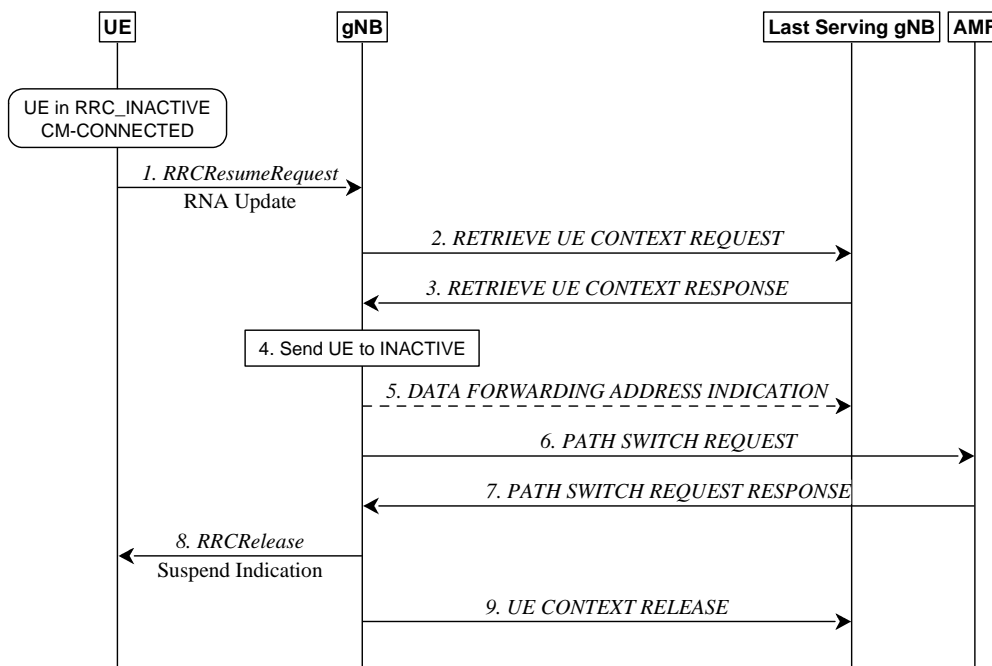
UE

gNB

Last Serving gNB

AMF

UE in RRC_INACTIVE CM-CONNECTED

1. RRCResumeRequest

RNA Update

2. RETRIEVE UE CONTEXT REQUEST

3. RETRIEVE UE CONTEXT RESPONSE

4. Send UE to INACTIVE

5. DATA FORWARDING ADDRESS INDICATION

6. PATH SWITCH REQUEST

7. PATH SWITCH REQUEST RESPONSE

8. RRCRelease

Suspend Indication

9. UE CONTEXT RELEASE